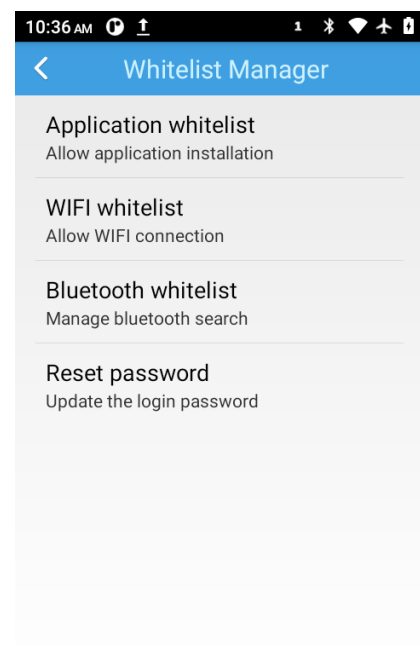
10:36 AM 1

Whitelist Manager

Application whitelist
Allow application installation

WIFI whitelist
Allow WIFI connection

Bluetooth whitelist
Manage bluetooth search

Reset password
Update the login password